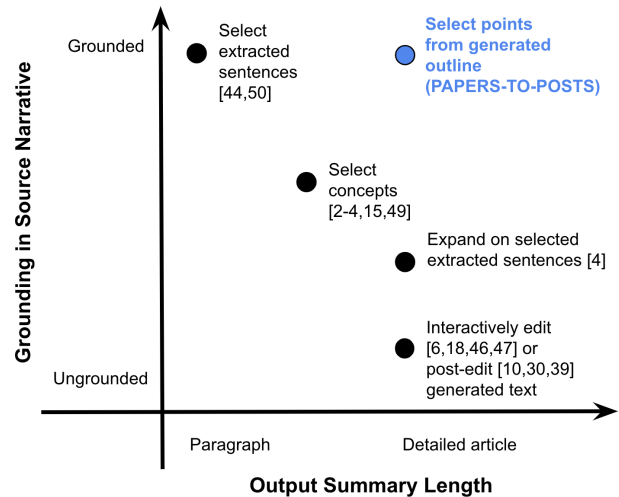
Grounding in Source Narrative

Grounded

Ungrounded

Select extracted sentences [44,50]

Select points from generated outline (PAPERS-TO-POSTS)

Select concepts [2-4,15,49]

Expand on selected extracted sentences [4]

Interactively edit [6,18,46,47] or post-edit [10,30,39] generated text

Paragraph

Detailed article

Output Summary Length